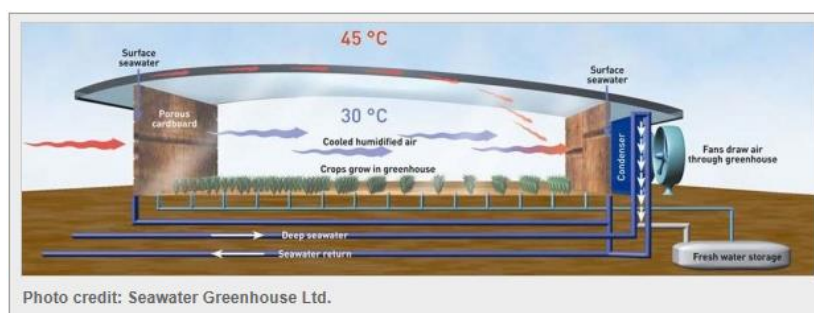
45 °C

Surface seawater

Surface seawater

Porous cardboard

30 °C

Cooled humidified air

Crops grow in greenhouse

Condenser

Fans draw air through greenhouse

Deep seawater

Seawater return

Fresh water storage

Photo credit: Seawater Greenhouse Ltd.